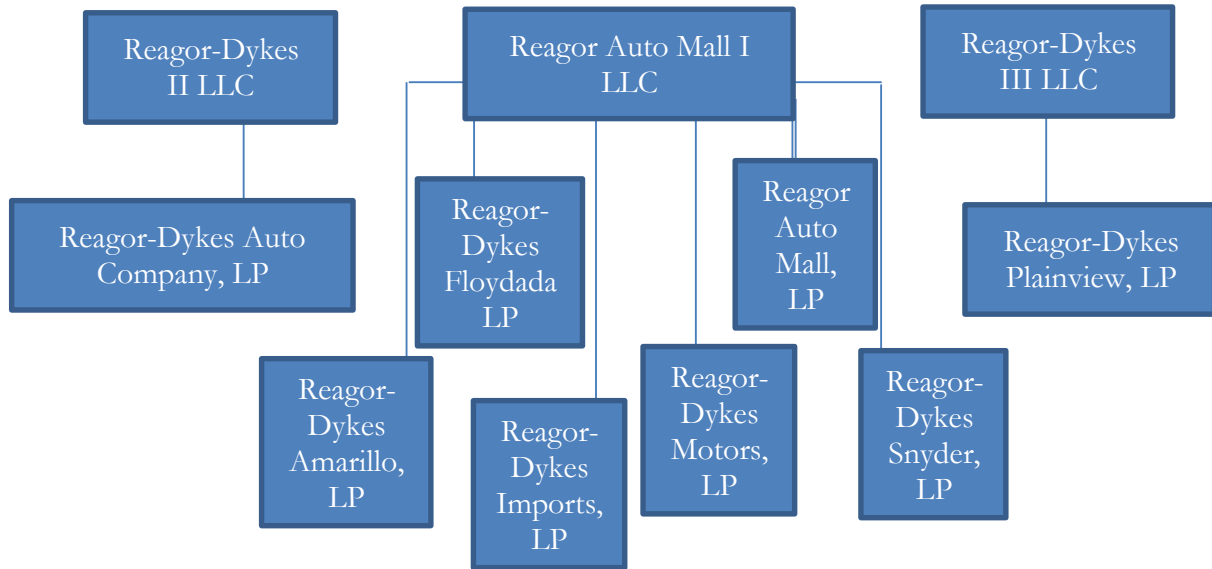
Reagor-Dykes II LLC

Reagor Auto Mall I LLC

Reagor-Dykes III LLC

Reagor-Dykes Auto Company, LP

Reagor-Dykes Floydada LP

Reagor Auto Mall, LP

Reagor-Dykes Plainview, LP

Reagor-Dykes Amarillo, LP

Reagor-Dykes Imports, LP

Reagor-Dykes Motors, LP

Reagor-Dykes Snyder, LP